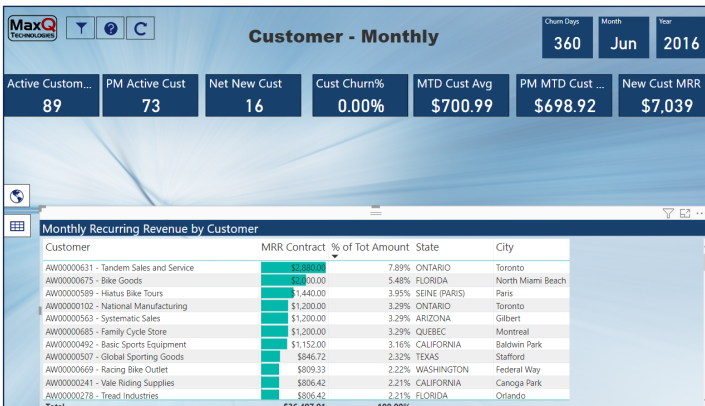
MaxQ TECHNOLOGIES

Customer - Monthly

Churn Days
360

Month
Jun

Year
2016

Active Custom...
89

PM Active Cust
73

Net New Cust
16

Cust Churn%
0.00%

MTD Cust Avg
$700.99

PM MTD Cust ...
$698.92

New Cust MRR
$7,039

Monthly Recurring Revenue by Customer

| Customer | MRR Contract | % of Tot Amount | State | City |
|---|---|---|---|---|
| AW00000631 - Tandem Sales and Service | $2,880.00 | 7.89% | ONTARIO | Toronto |
| AW00000675 - Bike Goods | $2,000.00 | 5.48% | FLORIDA | North Miami Beach |
| AW00000589 - Hiatus Bike Tours | $1,440.00 | 3.95% | SEINE (PARIS) | Paris |
| AW00000102 - National Manufacturing | $1,200.00 | 3.29% | ONTARIO | Toronto |
| AW00000563 - Systematic Sales | $1,200.00 | 3.29% | ARIZONA | Gilbert |
| AW00000685 - Family Cycle Store | $1,200.00 | 3.29% | QUEBEC | Montreal |
| AW00000492 - Basic Sports Equipment | $1,152.00 | 3.16% | CALIFORNIA | Baldwin Park |
| AW00000507 - Global Sporting Goods | $846.72 | 2.32% | TEXAS | Stafford |
| AW00000669 - Racing Bike Outlet | $809.33 | 2.22% | WASHINGTON | Federal Way |
| AW00000241 - Vale Riding Supplies | $806.42 | 2.21% | CALIFORNIA | Canoga Park |
| AW00000278 - Tread Industries | $806.42 | 2.21% | FLORIDA | Orlando |
| Total | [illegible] | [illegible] | | |